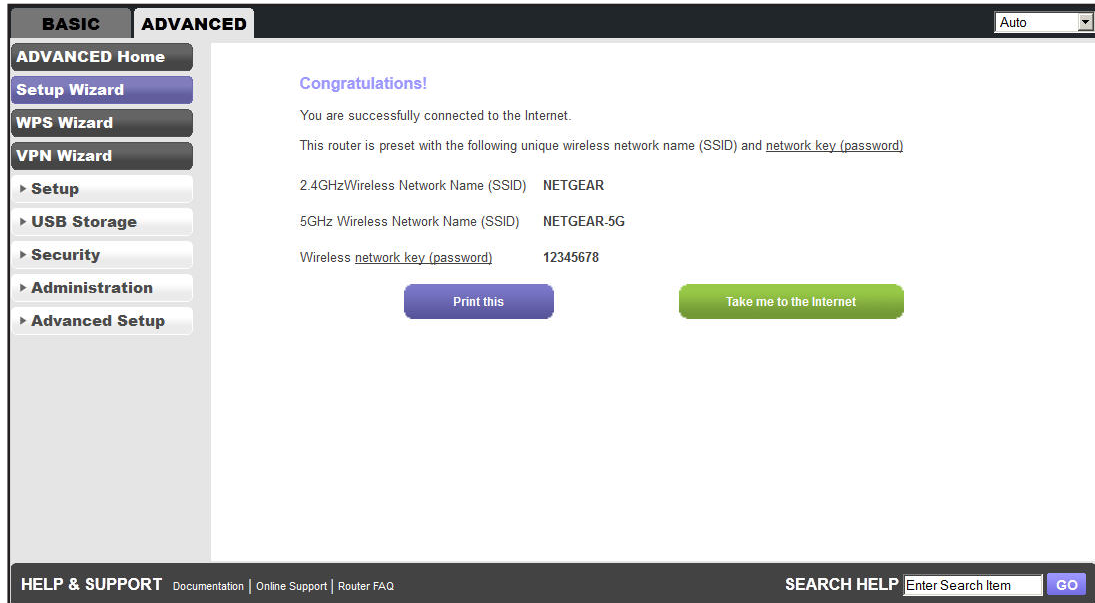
BASIC ADVANCED

Auto

ADVANCED Home
Setup Wizard
WPS Wizard
VPN Wizard
▸ Setup
▸ USB Storage
▸ Security
▸ Administration
▸ Advanced Setup

Congratulations!

You are successfully connected to the Internet.

This router is preset with the following unique wireless network name (SSID) and network key (password)

| | |
|---|---|
| 2.4GHzWireless Network Name (SSID) | NETGEAR |
| 5GHz Wireless Network Name (SSID) | NETGEAR-5G |
| Wireless network key (password) | 12345678 |

Print this

Take me to the Internet

HELP & SUPPORT Documentation | Online Support | Router FAQ

SEARCH HELP Enter Search Item GO